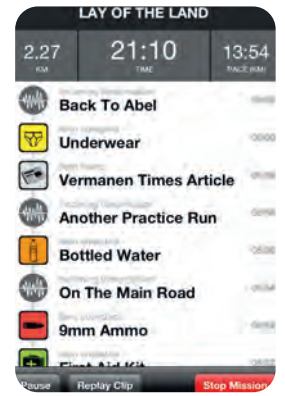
LAY OF THE LAND
2.27
KM
21:10
TIME
13:54
PACE (KM)
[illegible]
Back To Abel
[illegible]
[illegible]
Underwear
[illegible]
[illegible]
Vermanen Times Article
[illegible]
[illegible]
Another Practice Run
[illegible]
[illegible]
Bottled Water
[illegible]
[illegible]
On The Main Road
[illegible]
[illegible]
9mm Ammo
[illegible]
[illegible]
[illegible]
Pause
Replay Clip
Stop Mission